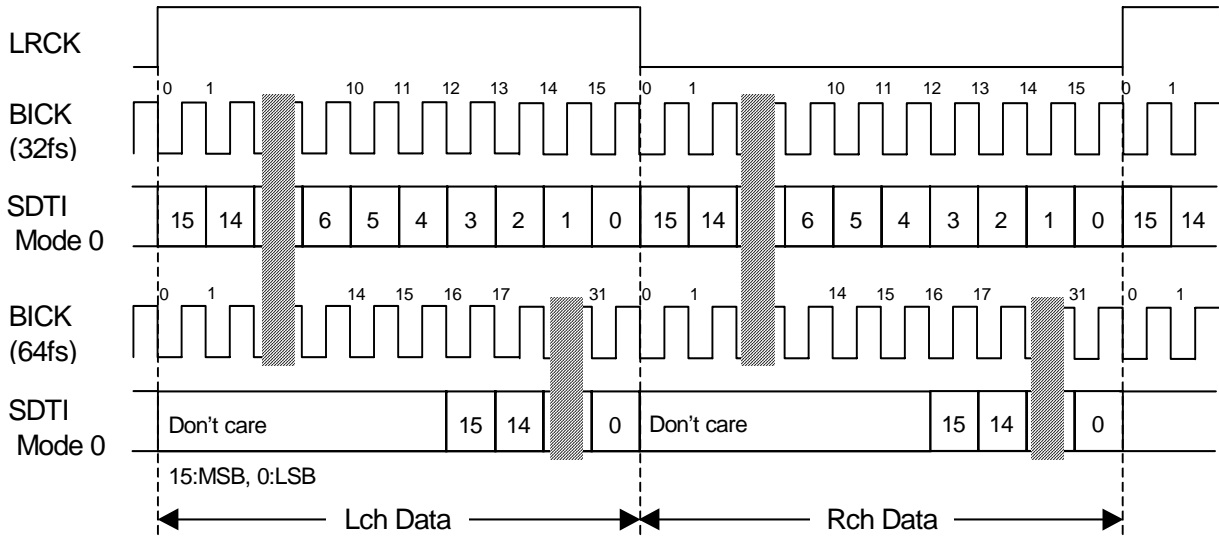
LRCK

BICK (32fs)

0 1 10 11 12 13 14 15 0 1 10 11 12 13 14 15 0 1

SDTI Mode 0

15 14 6 5 4 3 2 1 0 15 14 6 5 4 3 2 1 0 15 14

BICK (64fs)

0 1 14 15 16 17 31 0 1 14 15 16 17 31 0 1

SDTI Mode 0

Don't care 15 14 0 Don't care 15 14 0

15:MSB, 0:LSB

Lch Data

Rch Data